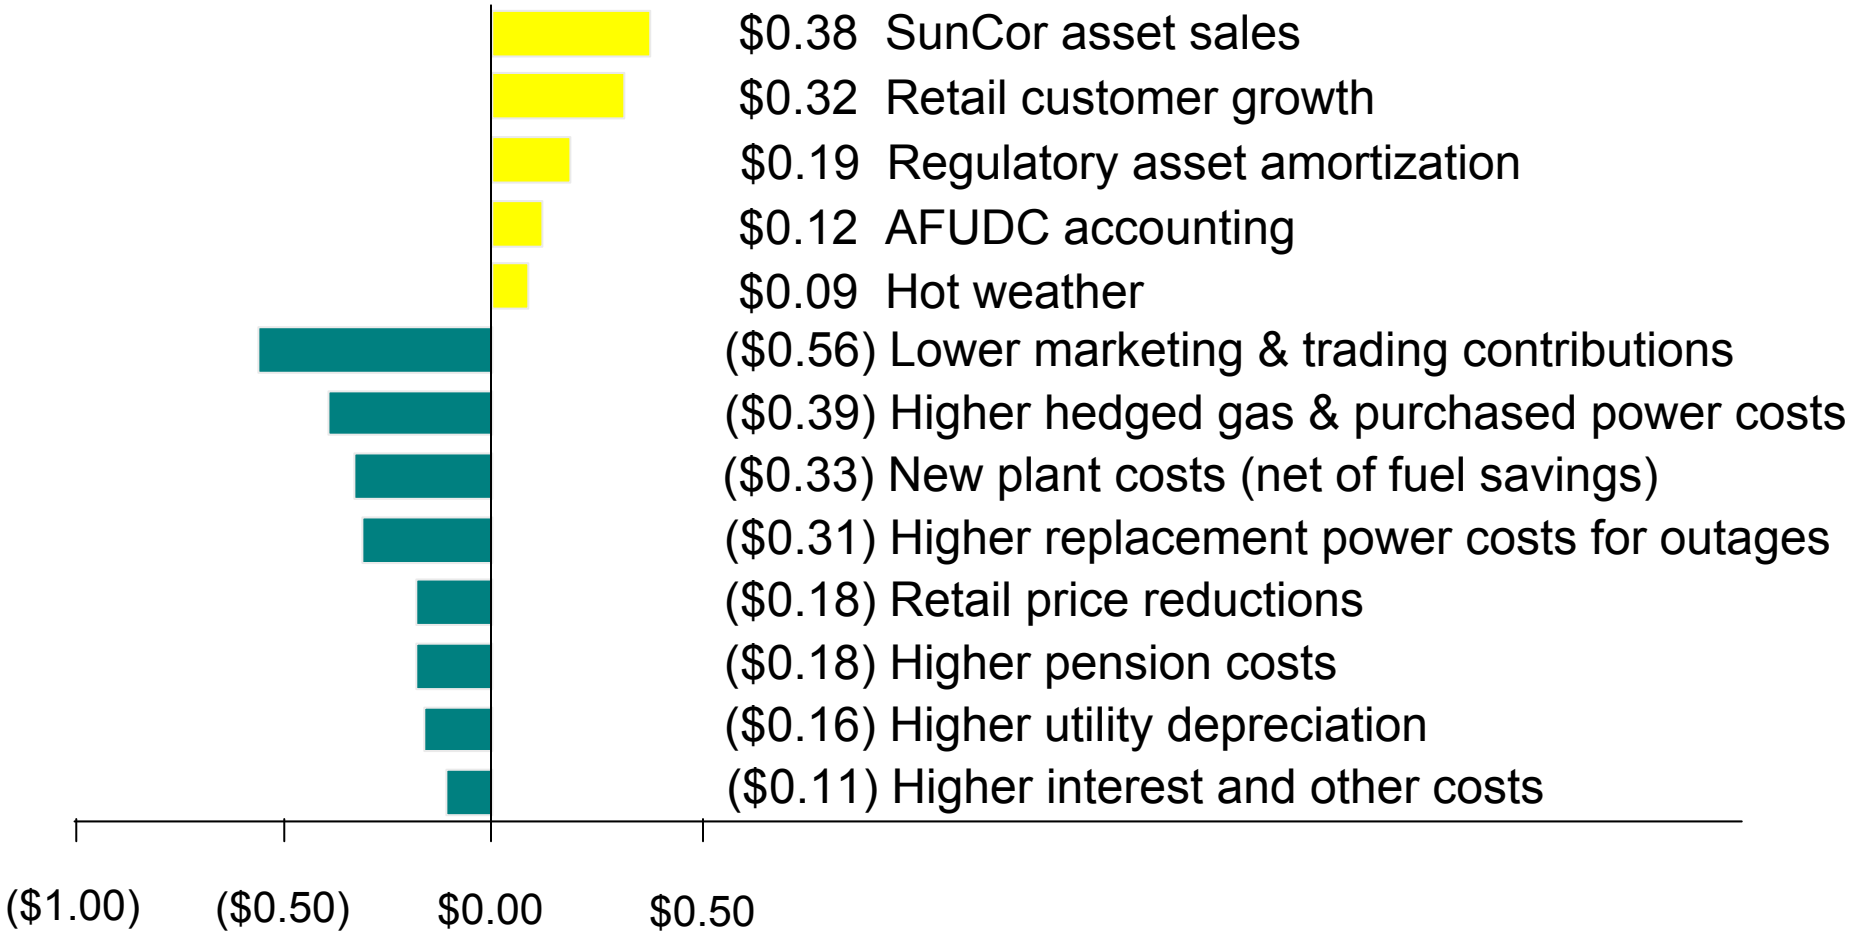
$0.38 SunCor asset sales
$0.32 Retail customer growth
$0.19 Regulatory asset amortization
$0.12 AFUDC accounting
$0.09 Hot weather
($0.56) Lower marketing & trading contributions
($0.39) Higher hedged gas & purchased power costs
($0.33) New plant costs (net of fuel savings)
($0.31) Higher replacement power costs for outages
($0.18) Retail price reductions
($0.18) Higher pension costs
($0.16) Higher utility depreciation
($0.11) Higher interest and other costs

($1.00) ($0.50) $0.00 $0.50